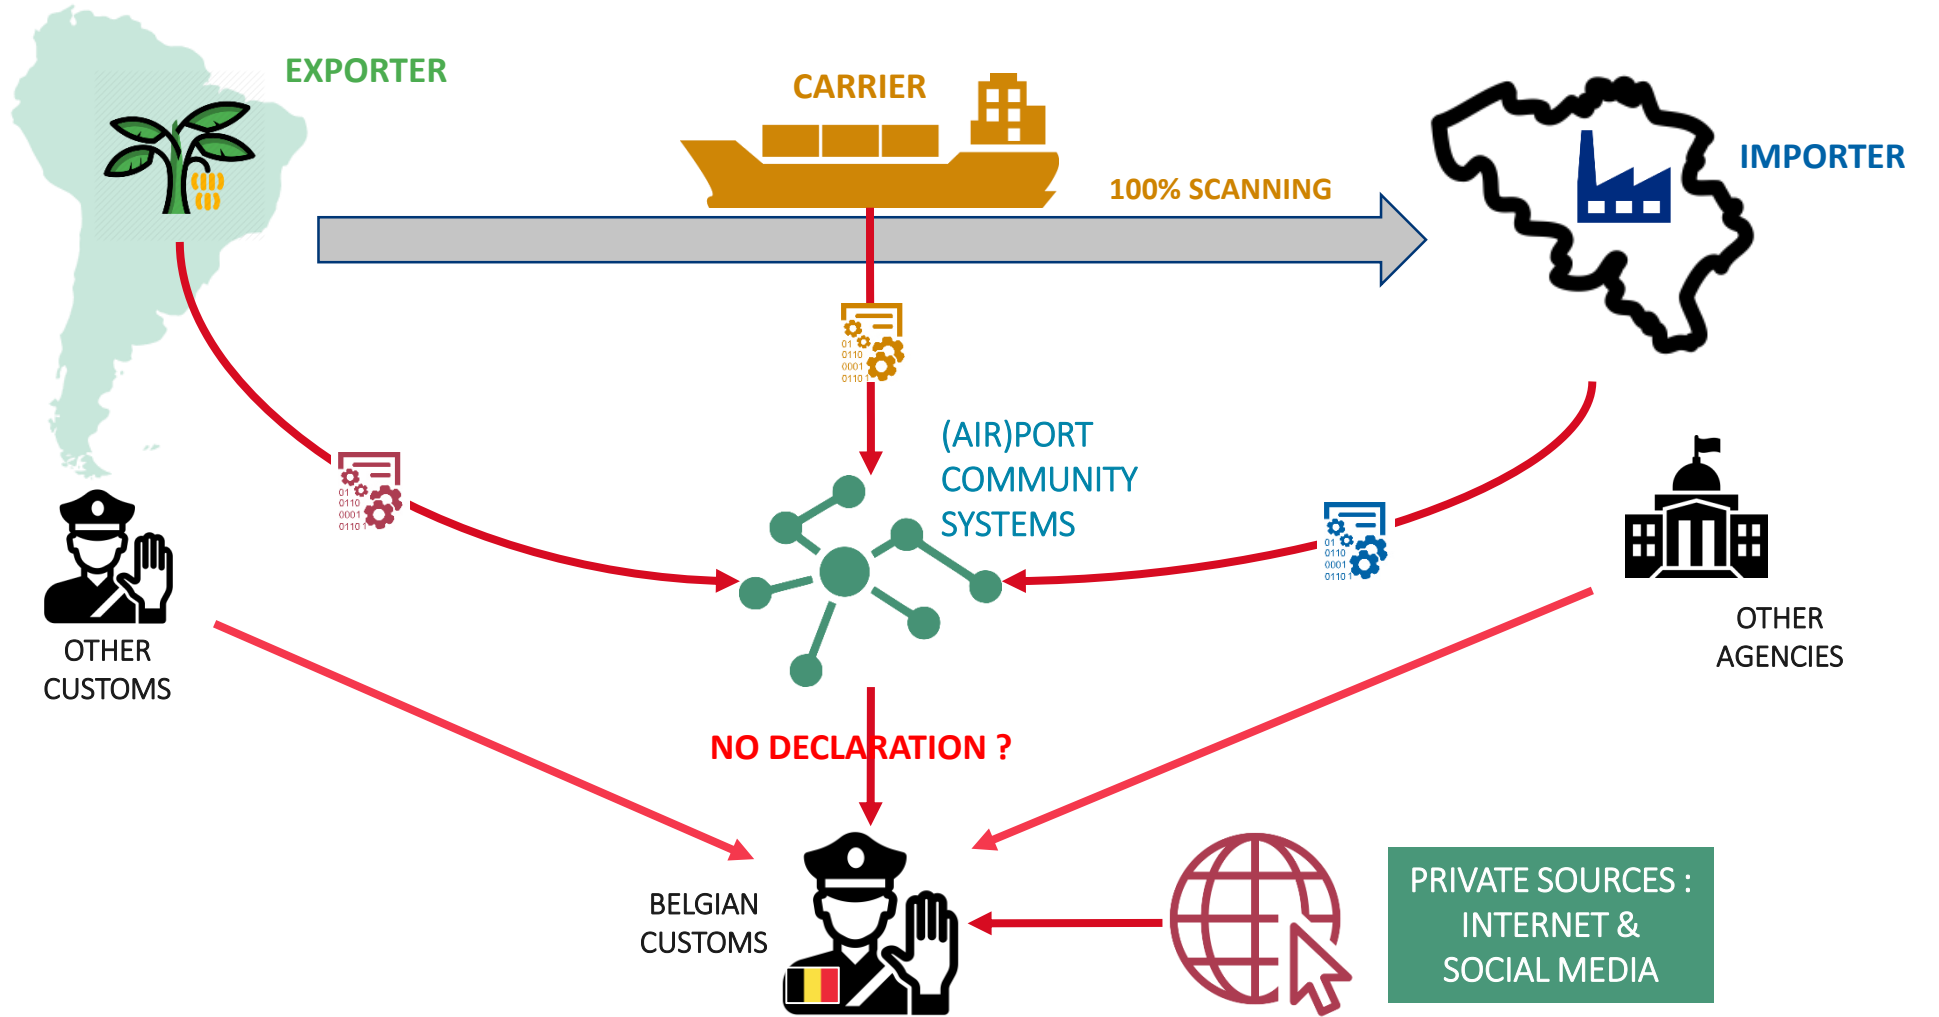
EXPORTER

CARRIER

100% SCANNING

IMPORTER

01
0110
0001
0110

(AIR)PORT COMMUNITY SYSTEMS

01
0110
0001
0110

01
0110
0001
0110

OTHER CUSTOMS

OTHER AGENCIES

NO DECLARATION ?

BELGIAN CUSTOMS

PRIVATE SOURCES : INTERNET & SOCIAL MEDIA